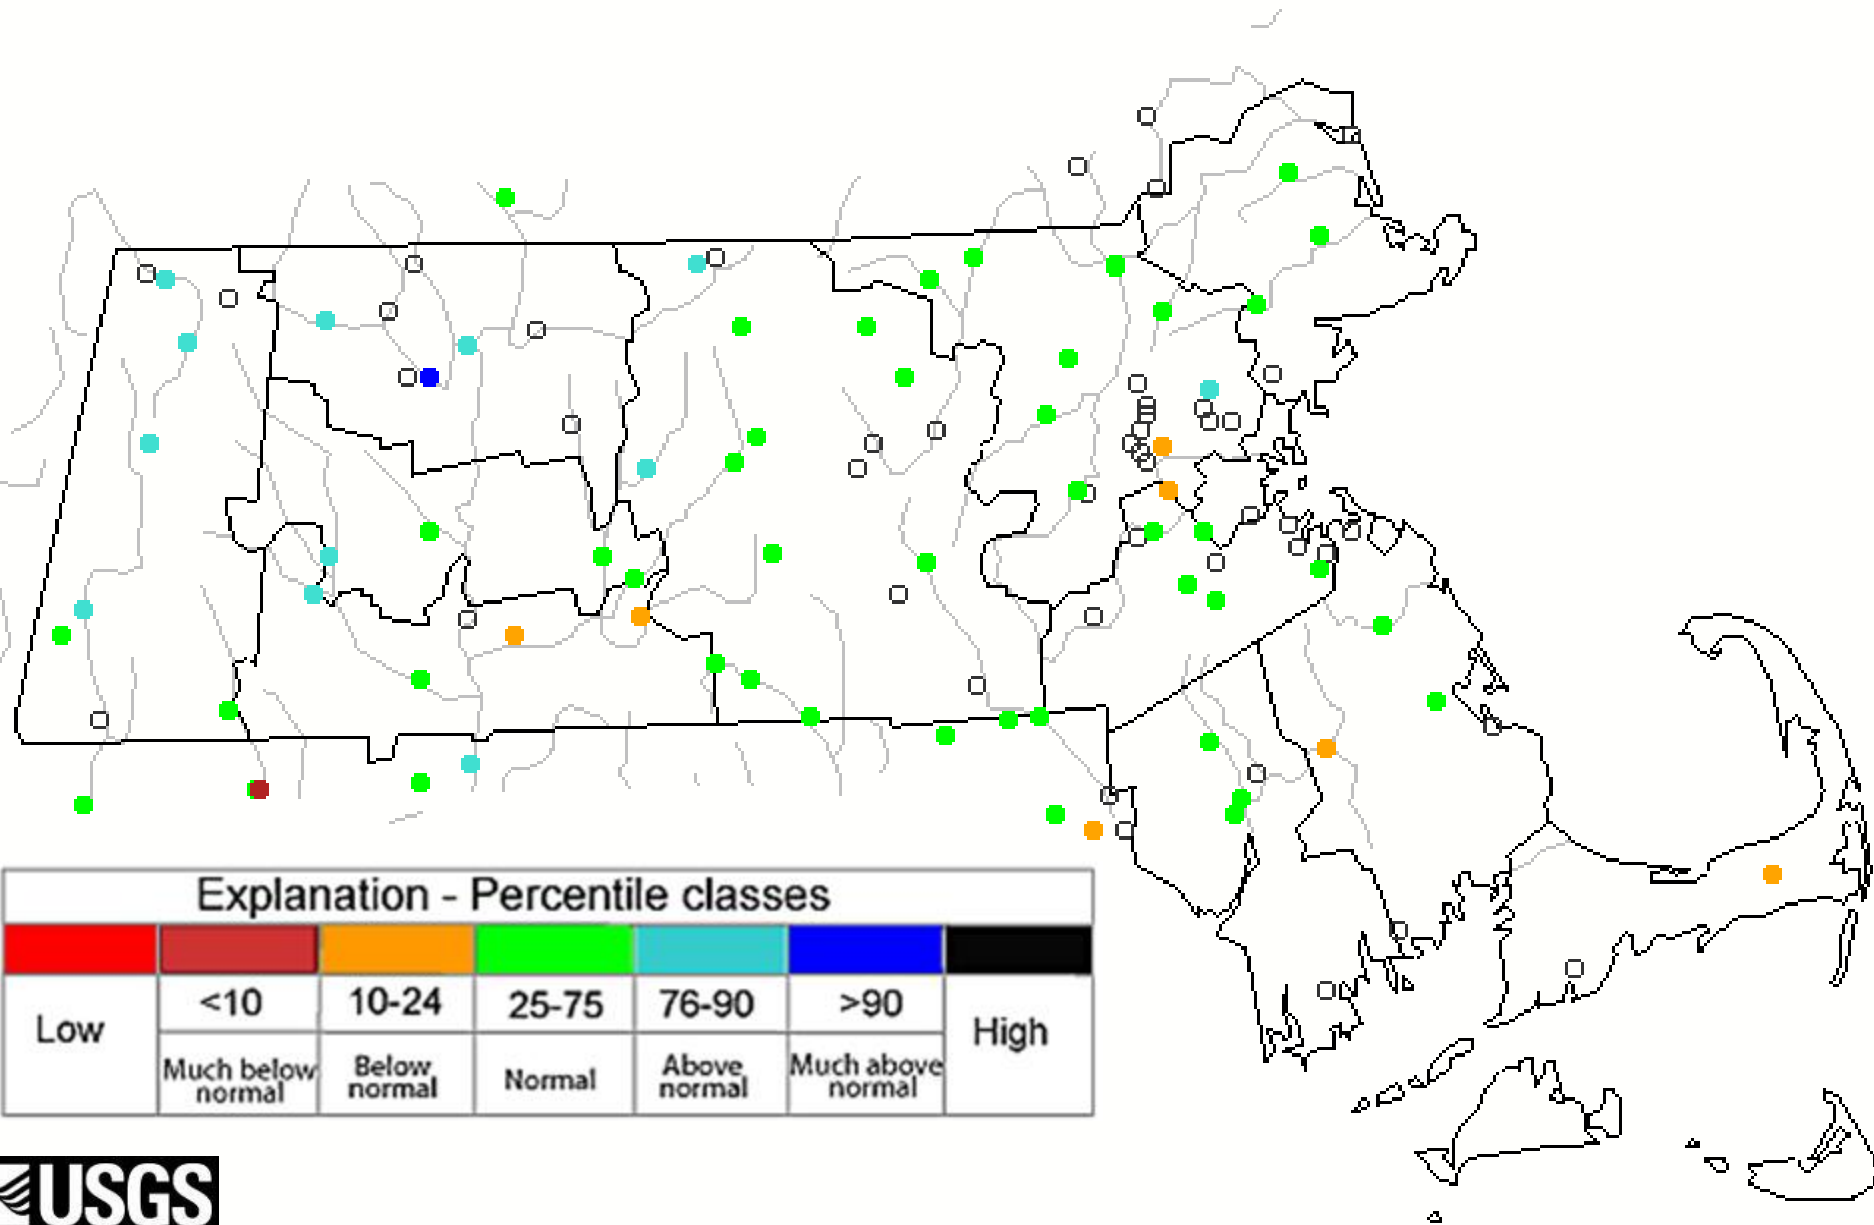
Explanation - Percentile classes

| Low | <10 | 10-24 | 25-75 | 76-90 | >90 | High |
|---|---|---|---|---|---|---|
| | Much below normal | Below normal | Normal | Above normal | Much above normal | |

USGS